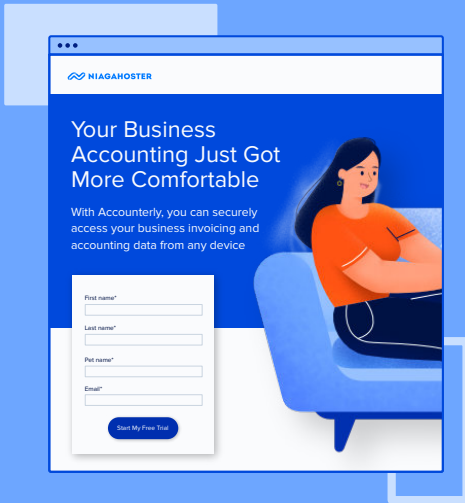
NIAGAHOSTER

Your Business Accounting Just Got More Comfortable

With Accounterly, you can securely access your business invoicing and accounting data from any device

First name*

Last name*

Pet name*

Email*

Start My Free Trial